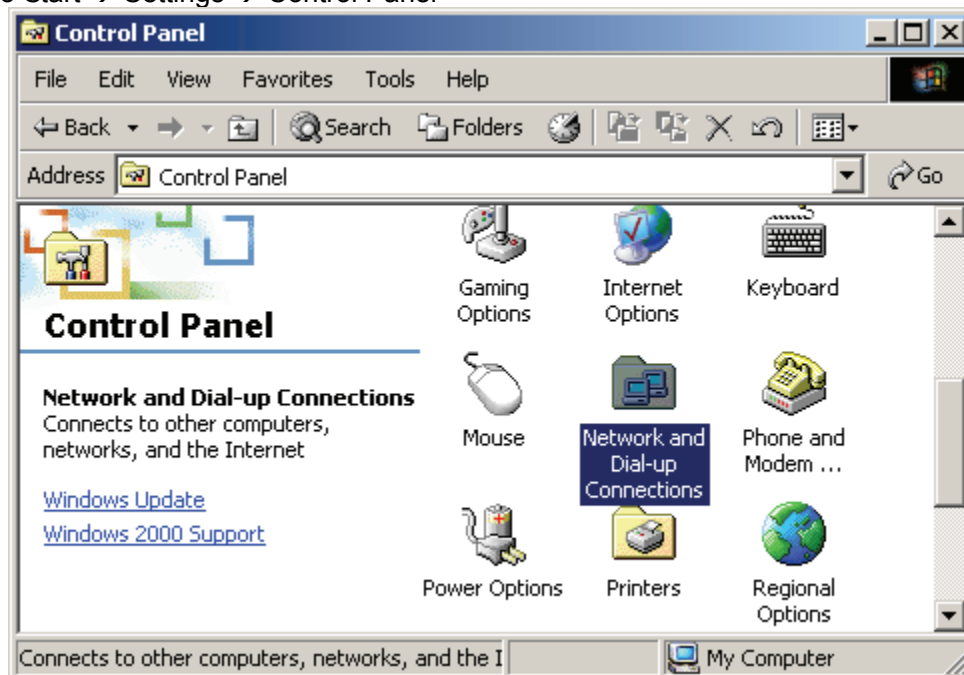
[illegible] Start → Settings → Control Panel

Control Panel

File Edit View Favorites Tools Help

Back Search Folders

Address Control Panel Go

Control Panel

Network and Dial-up Connections
Connects to other computers, networks, and the Internet

Windows Update
Windows 2000 Support

Gaming Options
Internet Options
Keyboard
Mouse
Network and Dial-up Connections
Phone and Modem ...
Power Options
Printers
Regional Options

Connects to other computers, networks, and the I
My Computer